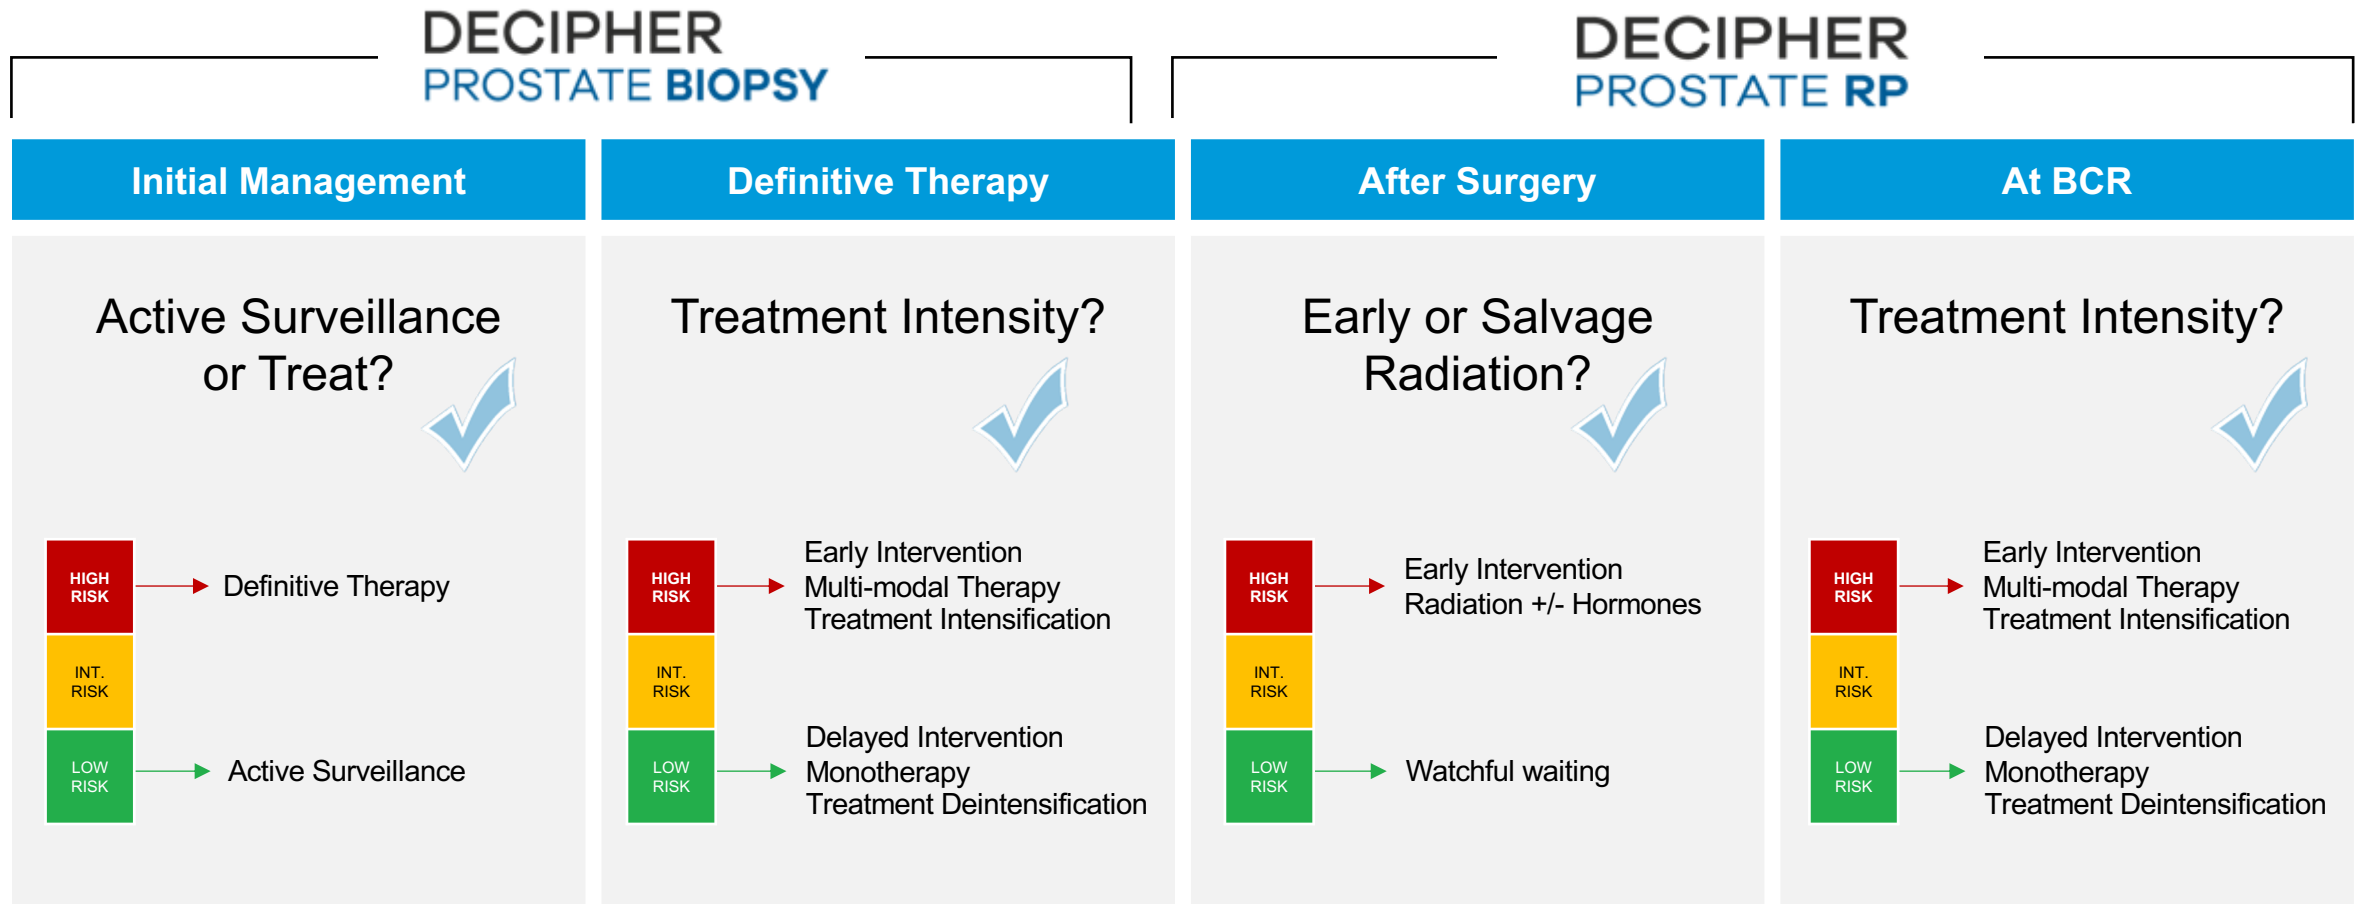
DECIPHER
PROSTATE BIOPSY

DECIPHER
PROSTATE RP

Initial Management

Active Surveillance or Treat?

HIGH RISK
Definitive Therapy

INT. RISK

LOW RISK
Active Surveillance

Definitive Therapy

Treatment Intensity?

HIGH RISK
Early Intervention
Multi-modal Therapy
Treatment Intensification

INT. RISK

LOW RISK
Delayed Intervention
Monotherapy
Treatment Deintensification

After Surgery

Early or Salvage Radiation?

HIGH RISK
Early Intervention
Radiation +/- Hormones

INT. RISK

LOW RISK
Watchful waiting

At BCR

Treatment Intensity?

HIGH RISK
Early Intervention
Multi-modal Therapy
Treatment Intensification

INT. RISK

LOW RISK
Delayed Intervention
Monotherapy
Treatment Deintensification